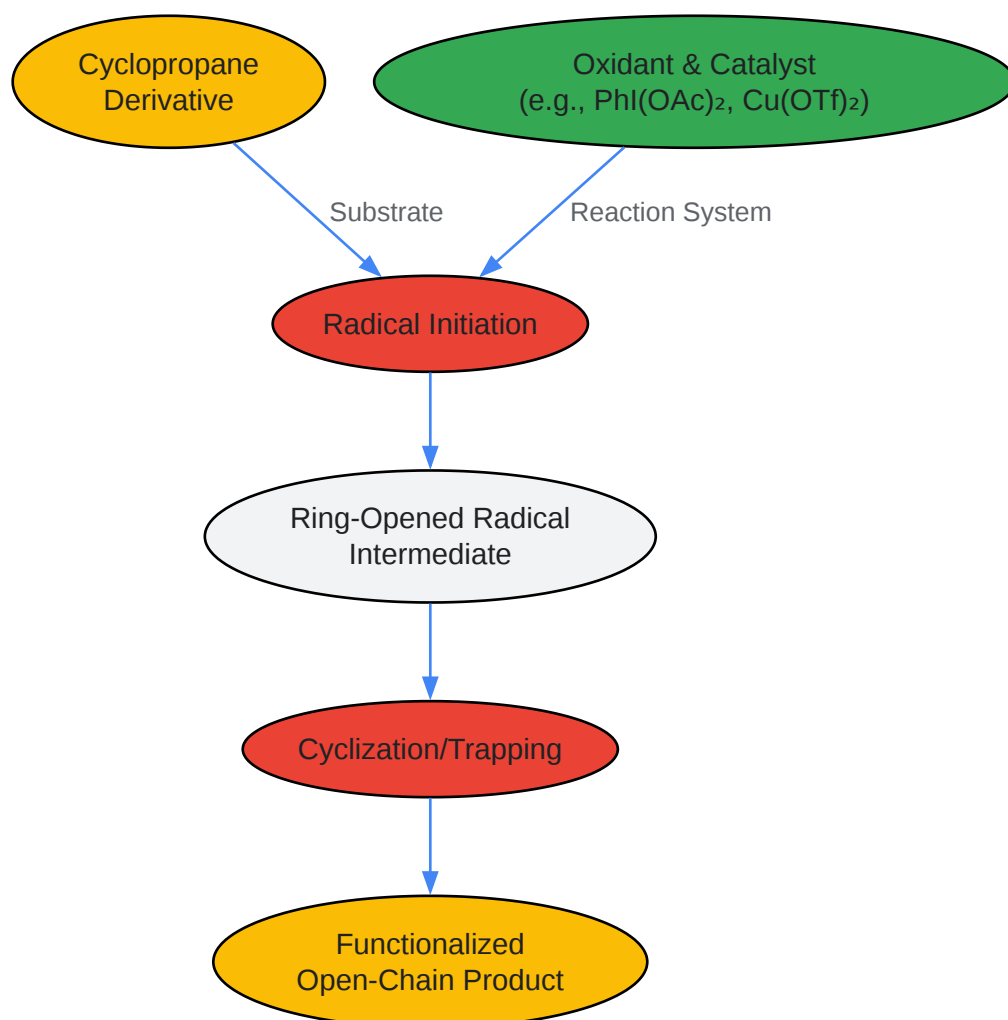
Cyclopropane Derivative

Oxidant & Catalyst (e.g., $PhI(OAc)_2$, $Cu(OTf)_2$)

Substrate

Reaction System

Radical Initiation

Ring-Opened Radical Intermediate

Cyclization/Trapping

Functionalized Open-Chain Product